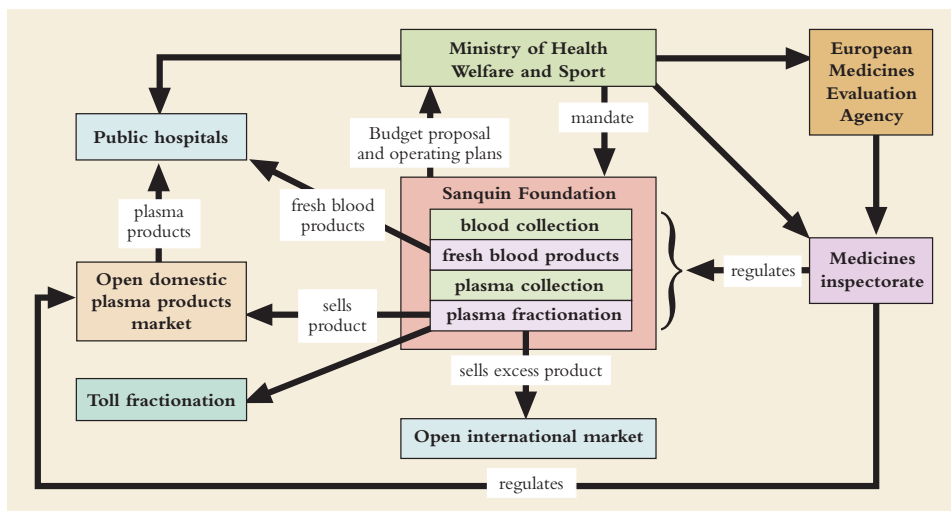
Ministry of Health Welfare and Sport

European Medicines Evaluation Agency

Public hospitals

Budget proposal and operating plans

mandate

Sanquin Foundation

blood collection

fresh blood products

plasma collection

plasma fractionation

fresh blood products

plasma products

Open domestic plasma products market

sells product

regulates

Medicines inspectorate

Toll fractionation

sells excess product

Open international market

regulates